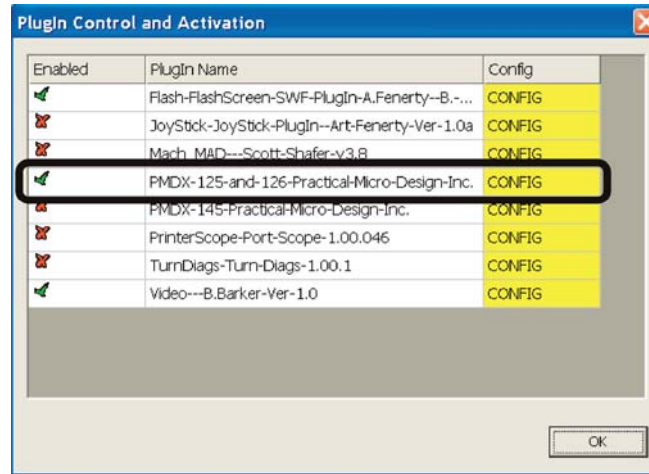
PlugIn Control and Activation

| Enabled | PlugIn Name | Config |
|---|---|---|
| | Flash-FlashScreen-SWF-PlugIn-A.Fenerty--B.-... | CONFIG |
| | JoyStick-JoyStick-PlugIn--Art-Fenerty-Ver-1.0a | CONFIG |
| | Mach\_MAD---Scott-Shafer-v3.8 | CONFIG |
| | PMDX-125-and-126-Practical-Micro-Design-Inc. | CONFIG |
| | PMDX-145-Practical-Micro-Design-Inc. | CONFIG |
| | PrinterScope-Port-Scope-1.00.046 | CONFIG |
| | TurnDiags-Turn-Diags-1.00.1 | CONFIG |
| | Video---B.Barker-Ver-1.0 | CONFIG |

OK